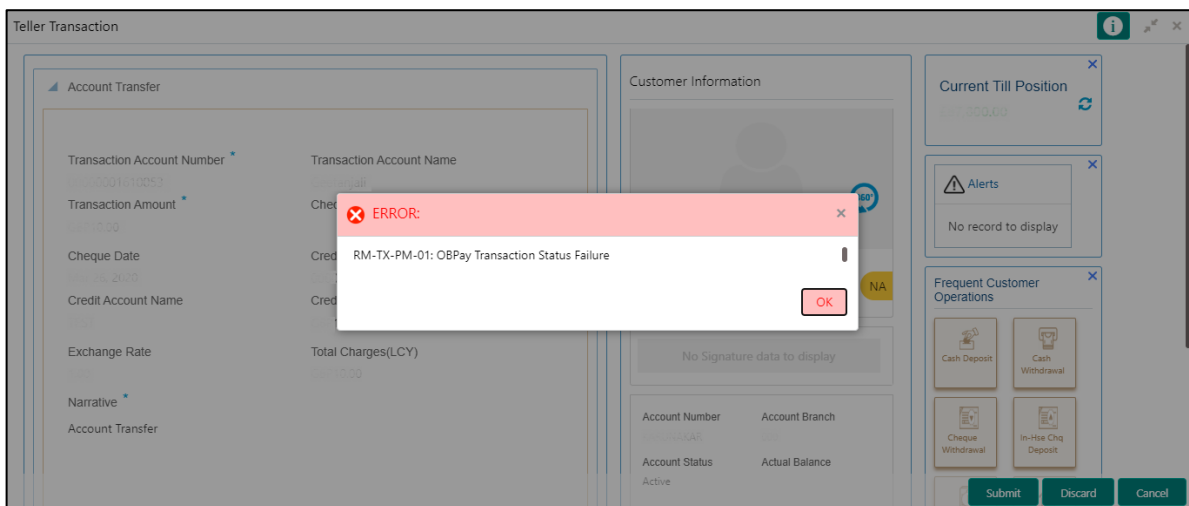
Teller Transaction

Account Transfer

Transaction Account Number *
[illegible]
Transaction Account Name
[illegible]
Transaction Amount *
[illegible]
Che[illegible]
Cheque Date
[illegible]
Cred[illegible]
Credit Account Name
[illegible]
Cred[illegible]
Exchange Rate
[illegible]
Total Charges(LCY)
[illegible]
Narrative *
Account Transfer

Customer Information

Current Till Position
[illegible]

Alerts
No record to display

Frequent Customer Operations
Cash Deposit
Cash Withdrawal
Cheque Withdrawal
In-Hse Chq Deposit

NA

No Signature data to display

Account Number
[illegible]
Account Branch
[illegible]
Account Status
Active
Actual Balance

ERROR:
RM-TX-PM-01: OBPay Transaction Status Failure
OK

Submit
Discard
Cancel